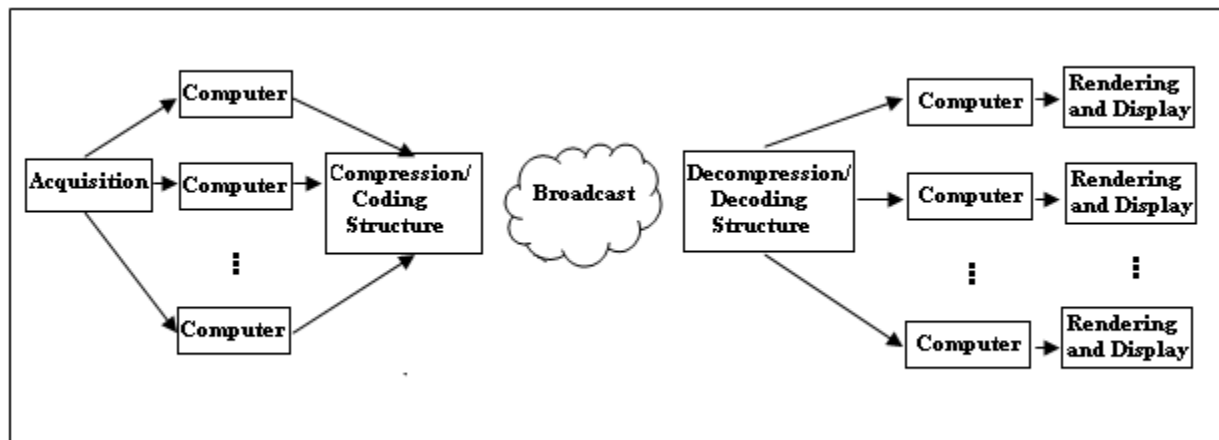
Computer

Acquisition

Computer

⋮

Computer

Compression/ Coding Structure

Broadcast

Decompression/ Decoding Structure

Computer

Rendering and Display

Computer

Rendering and Display

⋮

⋮

Computer

Rendering and Display